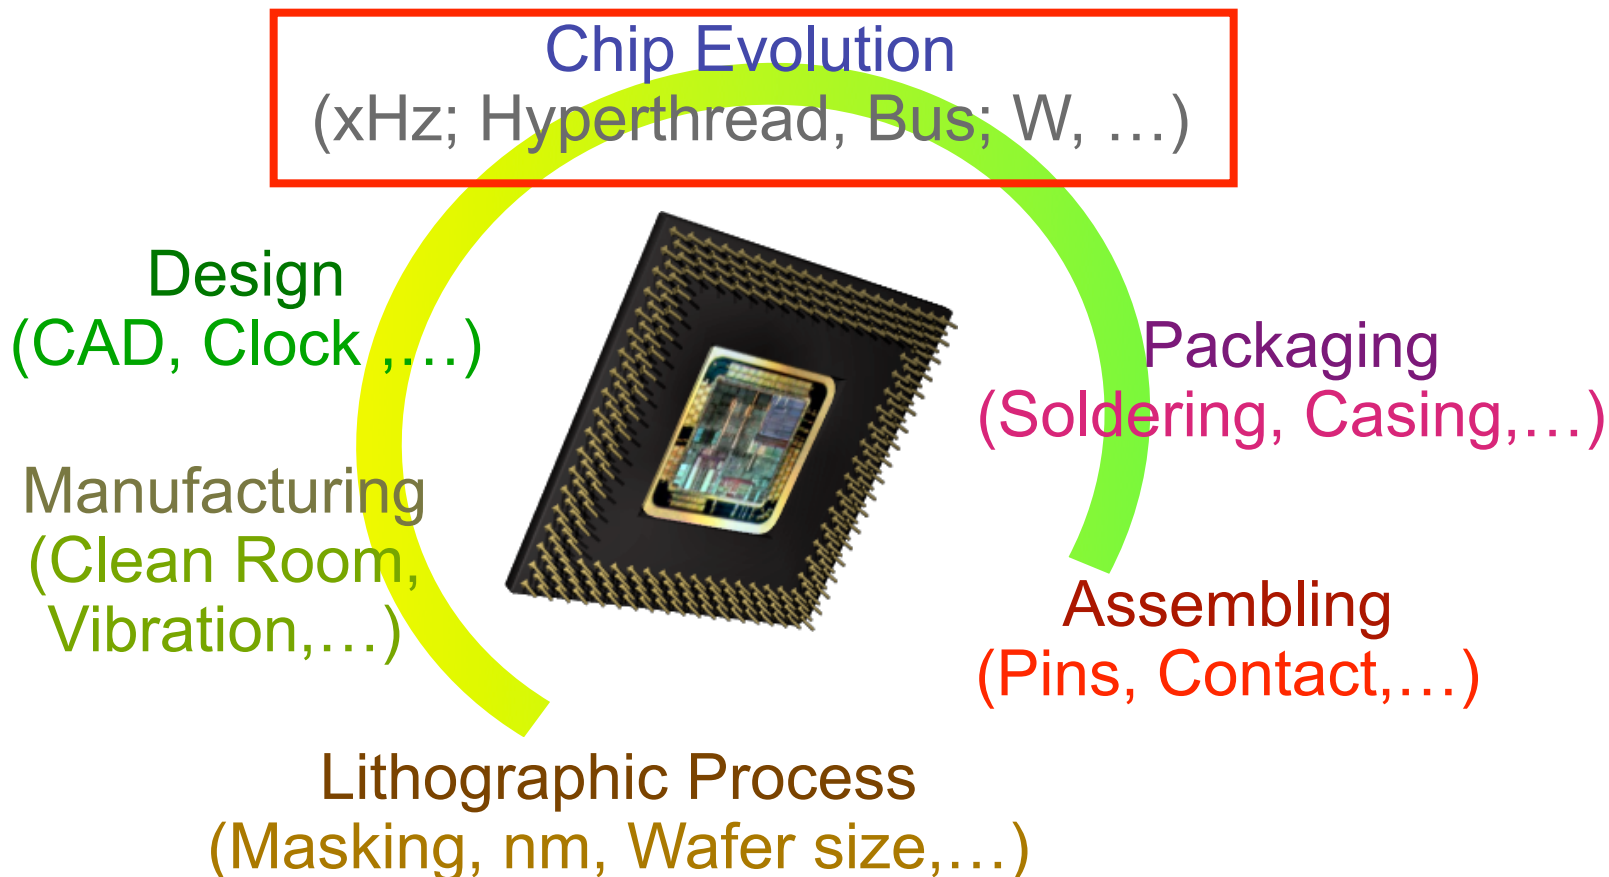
Chip Evolution
(xHz; Hyperthread, Bus; W, …)

Design
(CAD, Clock ,…)

Manufacturing
(Clean Room, Vibration,…)

Lithographic Process
(Masking, nm, Wafer size,…)

Packaging
(Soldering, Casing,…)

Assembling
(Pins, Contact,…)